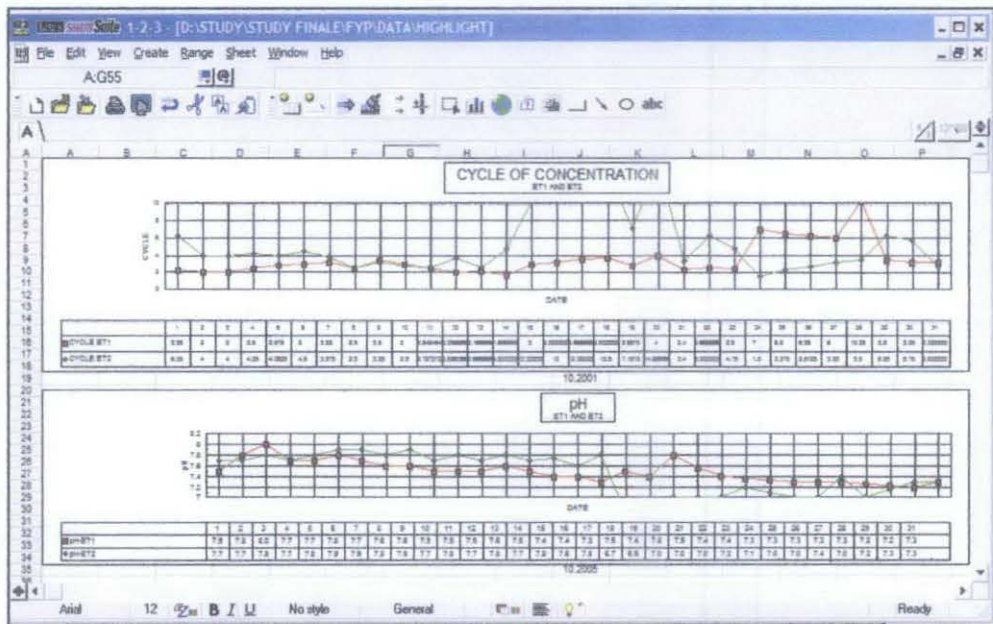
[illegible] Suite 1-2-3 - [D:\STUDY\STUDY FINALE\FYP\DATA\HIGHLIGHT]

File Edit View Create Range Sheet Window Help

A:G55

abc

A

A B C D E F G H I J K L M N O P

CYCLE OF CONCENTRATION
BT1 AND BT2

CYCLE

DATE

| | 1 | 2 | 3 | 4 | 5 | 6 | 7 | 8 | 9 | 10 | 11 | 12 | 13 | 14 | 15 | 16 | 17 | 18 | 19 | 20 | 21 | 22 | 23 | 24 | 25 | 26 | 27 | 28 | 29 | 30 | 31 |
|---|---|---|---|---|---|---|---|---|---|---|---|---|---|---|---|---|---|---|---|---|---|---|---|---|---|---|---|---|---|---|---|
| CYCLE BT1 | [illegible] | | | | | | | | | | | | | | | | | | | | | | | | | | | | | | |
| CYCLE BT2 | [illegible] | | | | | | | | | | | | | | | | | | | | | | | | | | | | | | |

10.2001

pH
BT1 AND BT2

pH

DATE

| | 1 | 2 | 3 | 4 | 5 | 6 | 7 | 8 | 9 | 10 | 11 | 12 | 13 | 14 | 15 | 16 | 17 | 18 | 19 | 20 | 21 | 22 | 23 | 24 | 25 | 26 | 27 | 28 | 29 | 30 | 31 |
|---|---|---|---|---|---|---|---|---|---|---|---|---|---|---|---|---|---|---|---|---|---|---|---|---|---|---|---|---|---|---|---|
| pH BT1 | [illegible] | | | | | | | | | | | | | | | | | | | | | | | | | | | | | | |
| pH BT2 | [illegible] | | | | | | | | | | | | | | | | | | | | | | | | | | | | | | |

10.2005

Arial 12 B I U No style General Ready